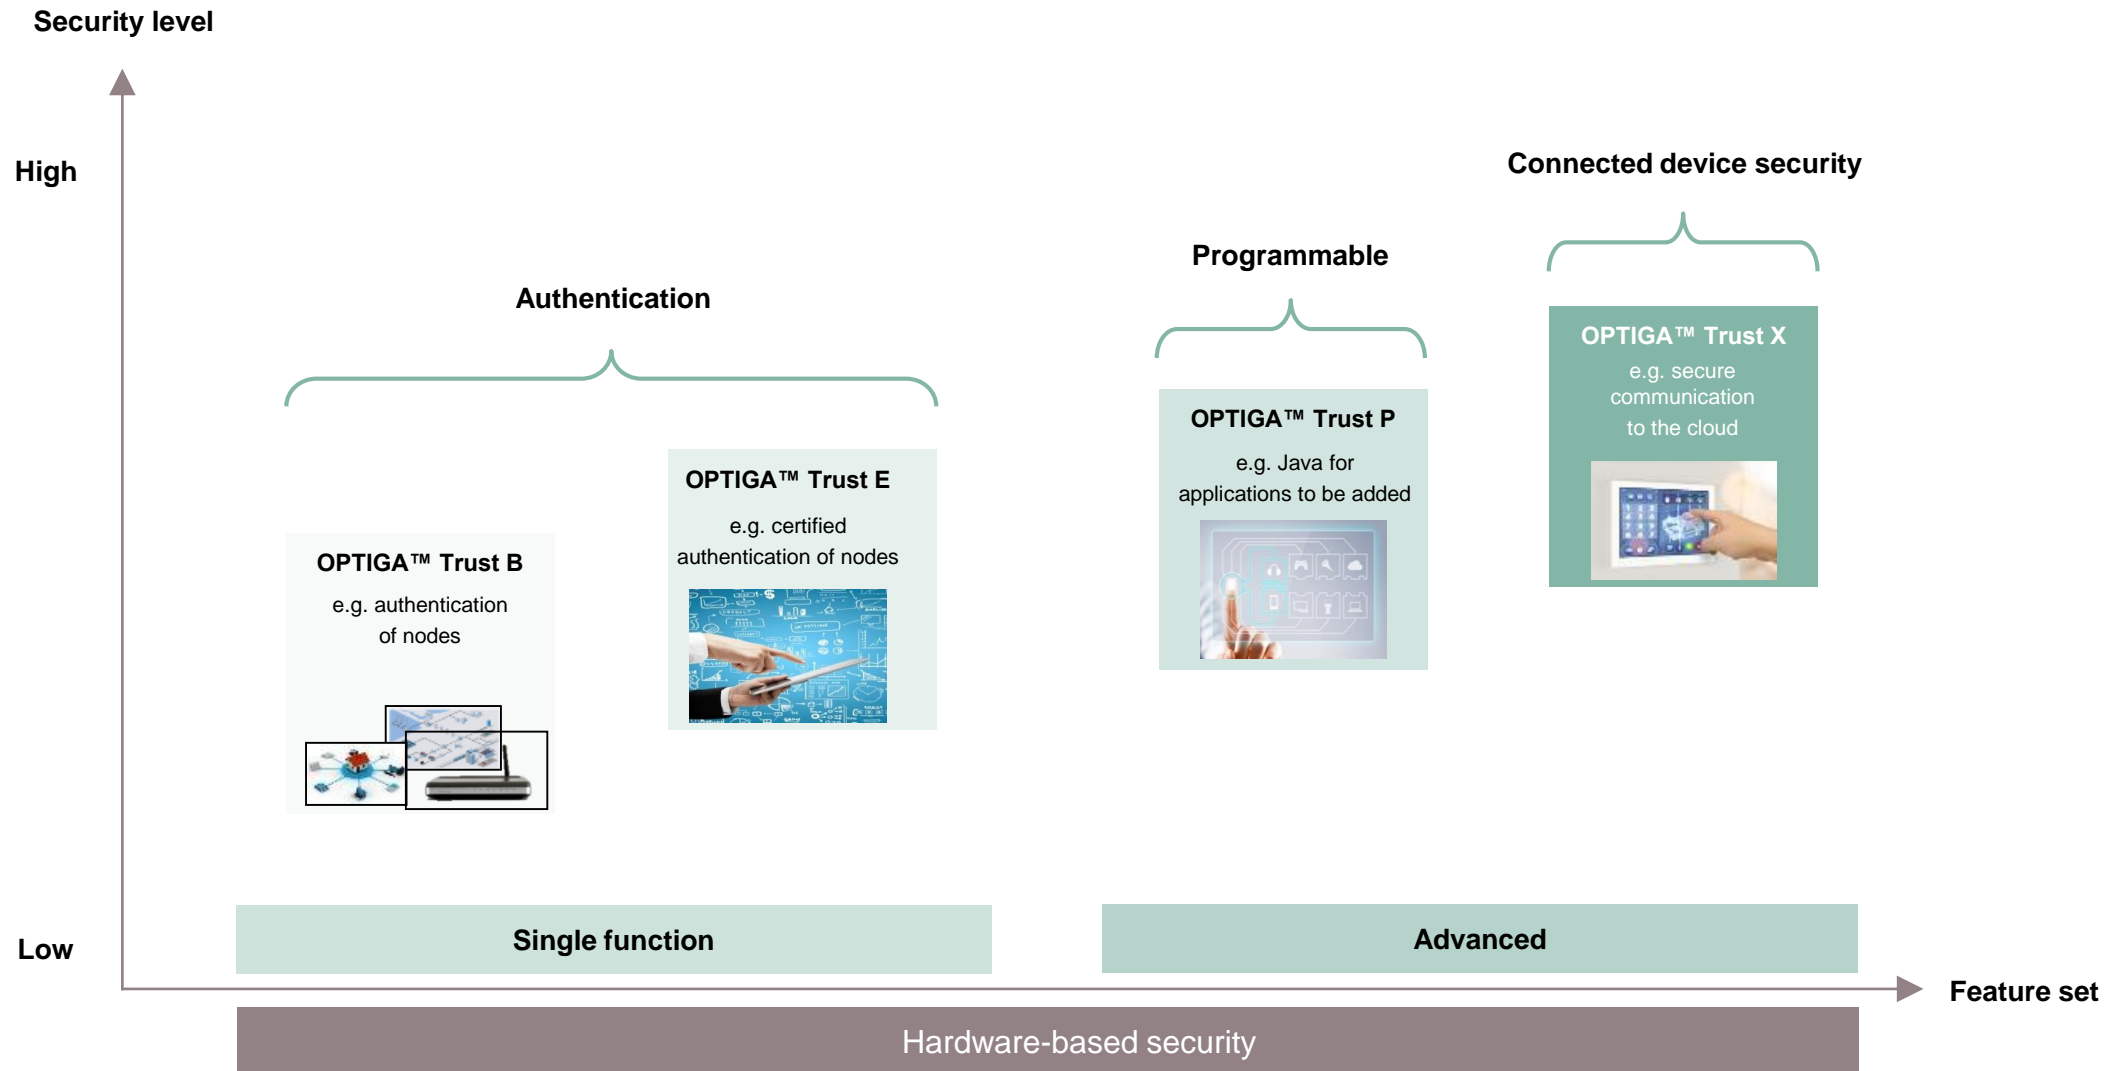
Security level

High

Low

Connected device security

Programmable

Authentication

OPTIGA™ Trust X
e.g. secure communication to the cloud

OPTIGA™ Trust P
e.g. Java for applications to be added

OPTIGA™ Trust E
e.g. certified authentication of nodes

OPTIGA™ Trust B
e.g. authentication of nodes

Single function

Advanced

Feature set

Hardware-based security